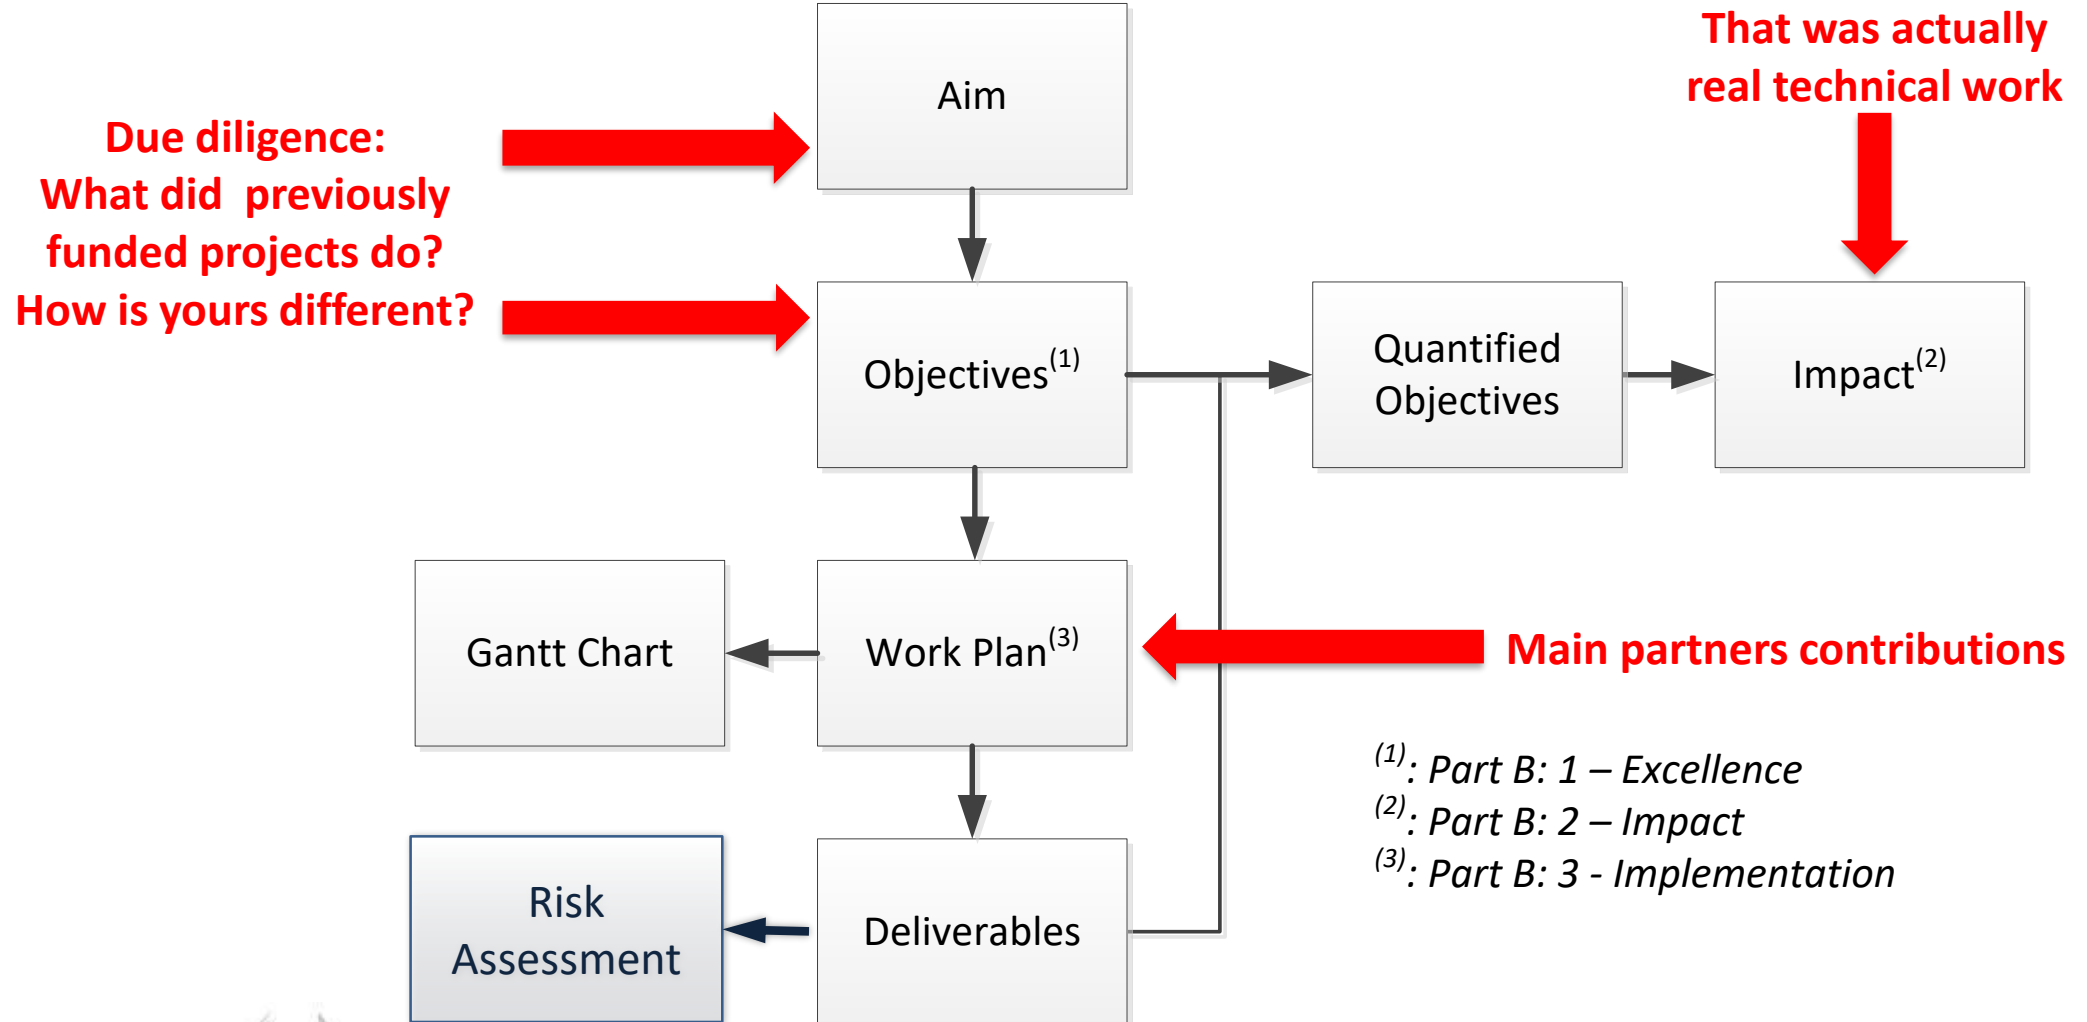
That was actually real technical work

Due diligence:
What did previously funded projects do?
How is yours different?

Aim

Objectives$^{(1)}$

Quantified Objectives

Impact$^{(2)}$

Gantt Chart

Work Plan$^{(3)}$

Main partners contributions

$^{(1)}$: Part B: 1 – Excellence
$^{(2)}$: Part B: 2 – Impact
$^{(3)}$: Part B: 3 - Implementation

Risk Assessment

Deliverables